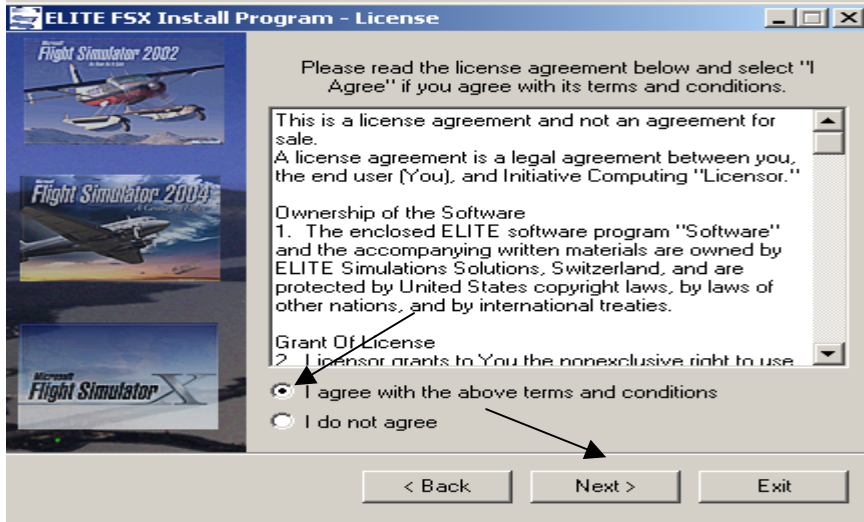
ELITE FSX Install Program - License

Microsoft Flight Simulator 2002

Microsoft Flight Simulator 2004

Microsoft Flight Simulator X

Please read the license agreement below and select "I Agree" if you agree with its terms and conditions.

This is a license agreement and not an agreement for sale.
A license agreement is a legal agreement between you, the end user (You), and Initiative Computing "Licensor."

Ownership of the Software
1. The enclosed ELITE software program "Software" and the accompanying written materials are owned by ELITE Simulations Solutions, Switzerland, and are protected by United States copyright laws, by laws of other nations, and by international treaties.

Grant Of License
2. Licensor grants to You the nonexclusive right to use

I agree with the above terms and conditions

I do not agree

< Back

Next >

Exit